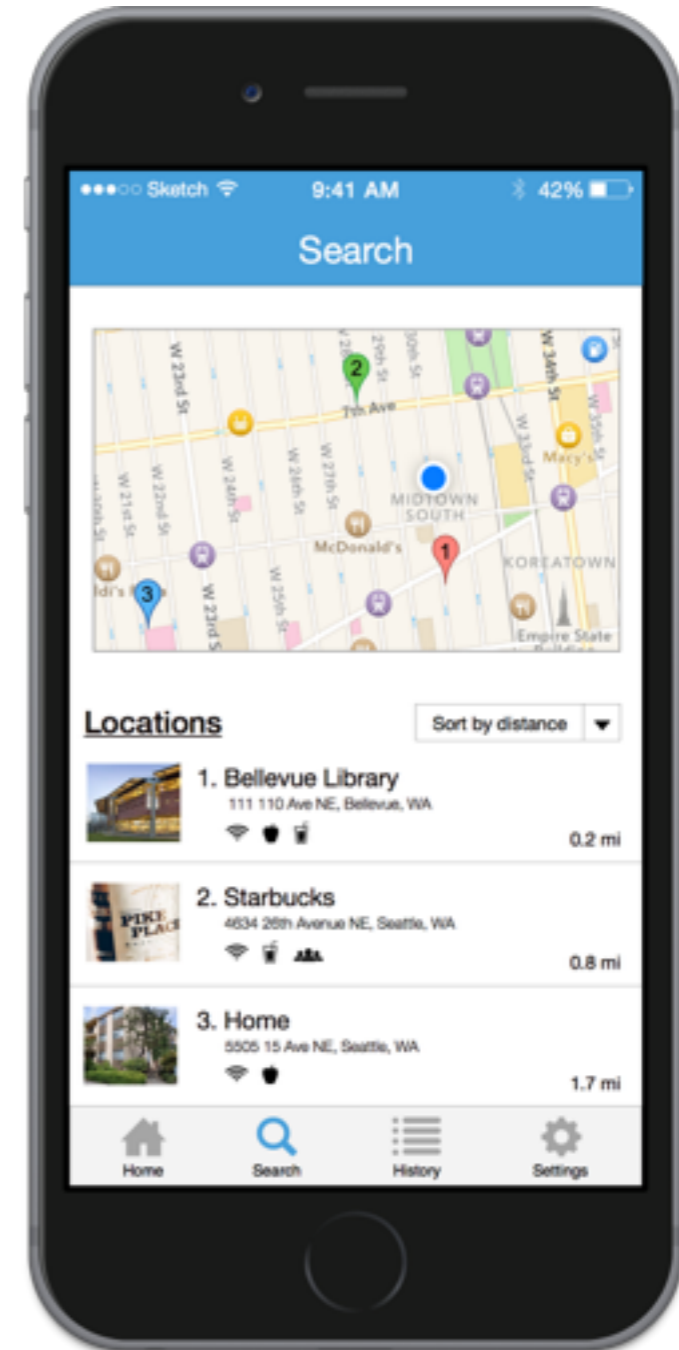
●●●○○ Sketch 9:41 AM 42%

Search

W 23rd St
2
29th St
30th St
W 34th St
W 35th St
7th Ave
Macy's
W 21st St
W 22nd St
W 24th St
W 26th St
W 27th St
MIDTOWN SOUTH
McDonald's
1
KOREATOWN
3
W 23rd St
W 25th St
Empire State

Locations

Sort by distance

1. Bellevue Library
111 110 Ave NE, Bellevue, WA
0.2 mi

2. Starbucks
4634 26th Avenue NE, Seattle, WA
0.8 mi

3. Home
5505 15 Ave NE, Seattle, WA
1.7 mi

Home Search History Settings